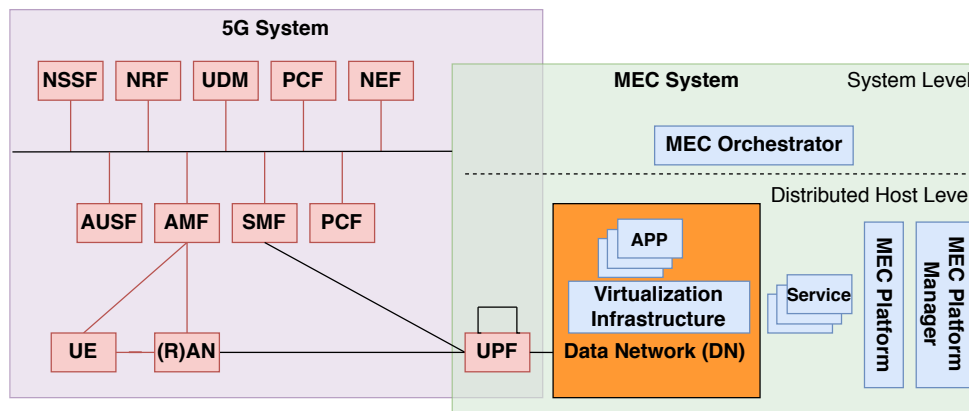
5G System

NSSF NRF UDM PCF NEF

AUSF AMF SMF PCF

UE (R)AN UPF

MEC System

System Level

MEC Orchestrator

Distributed Host Leve

APP

Virtualization Infrastructure

Data Network (DN)

Service

MEC Platform

MEC Platform Manager